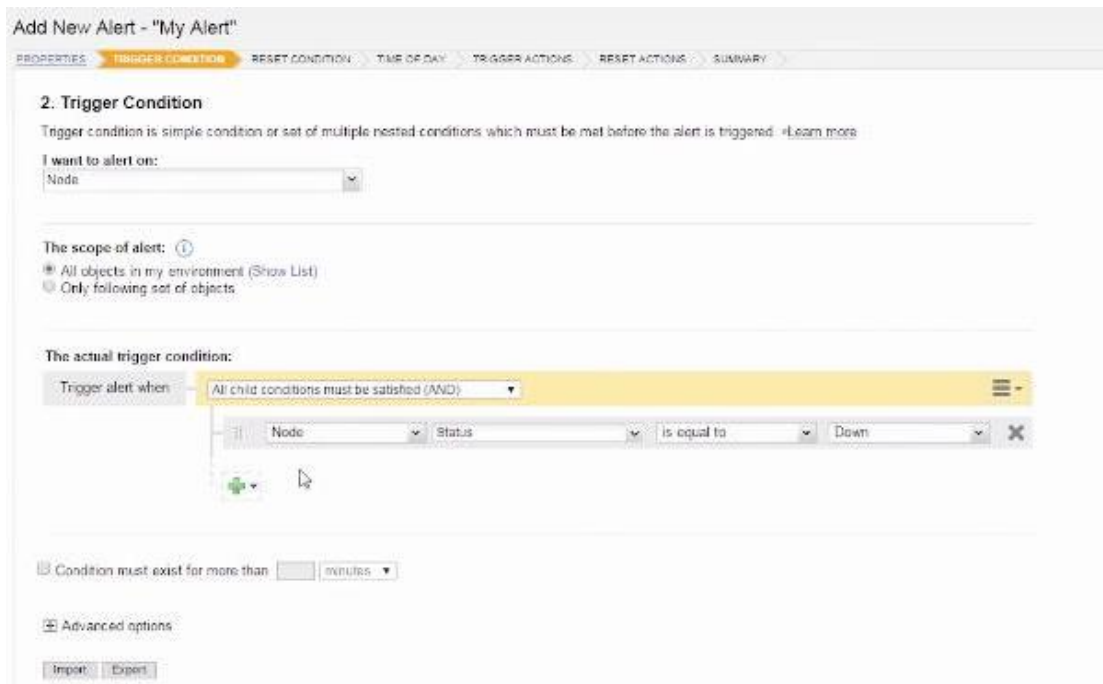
Add New Alert - "My Alert"

PROPERTIES TRIGGER CONDITION RESET CONDITION TIME OF DAY TRIGGER ACTIONS RESET ACTIONS SUMMARY

2. Trigger Condition

Trigger condition is simple condition or set of multiple nested conditions which must be met before the alert is triggered. »Learn more

I want to alert on:
Node

The scope of alert:
All objects in my environment (Show List)
Only following set of objects

The actual trigger condition:

Trigger alert when All child conditions must be satisfied (AND)

Node Status is equal to Down

Condition must exist for more than minutes

Advanced options

Import Export